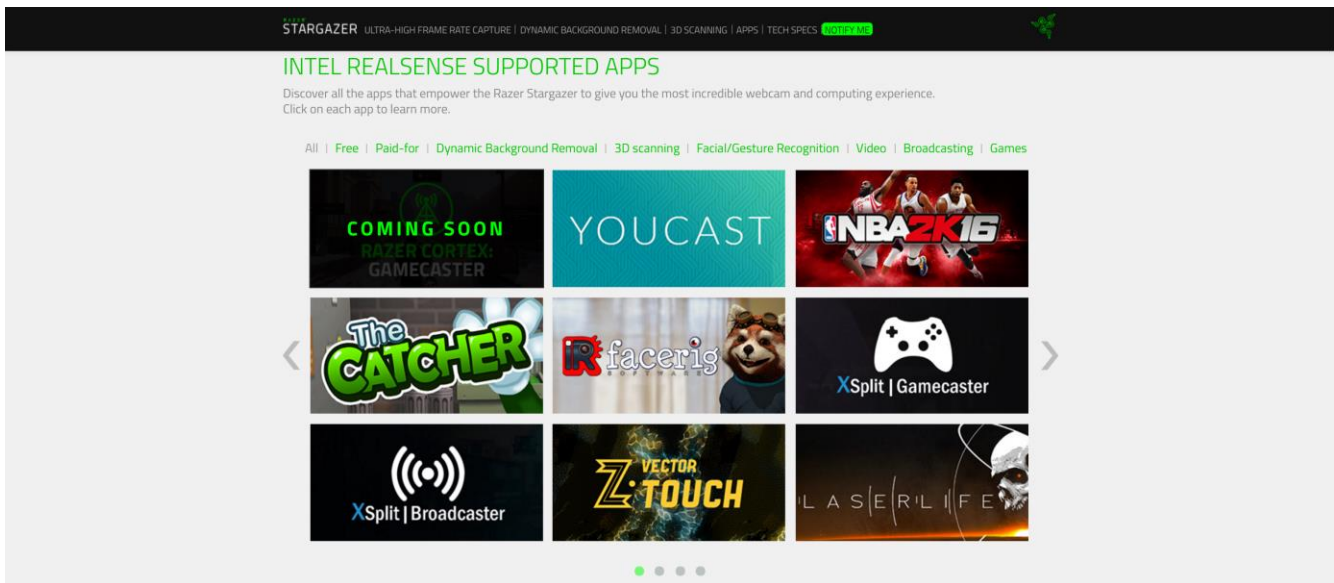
RAZER STARGAZER ULTRA-HIGH FRAME RATE CAPTURE | DYNAMIC BACKGROUND REMOVAL | 3D SCANNING | APPS | TECH SPECS NOTIFY ME

INTEL REALSENSE SUPPORTED APPS

Discover all the apps that empower the Razer Stargazer to give you the most incredible webcam and computing experience. Click on each app to learn more.

All | Free | Paid-for | Dynamic Background Removal | 3D scanning | Facial/Gesture Recognition | Video | Broadcasting | Games

COMING SOON RAZER CORTEX: GAMECASTER

YOUCAST

NBA2K16

The CATCHER

facerig SOFTWARE

XSplit | Gamecaster

XSplit | Broadcaster

VECTOR Z TOUCH

LASERLIFE